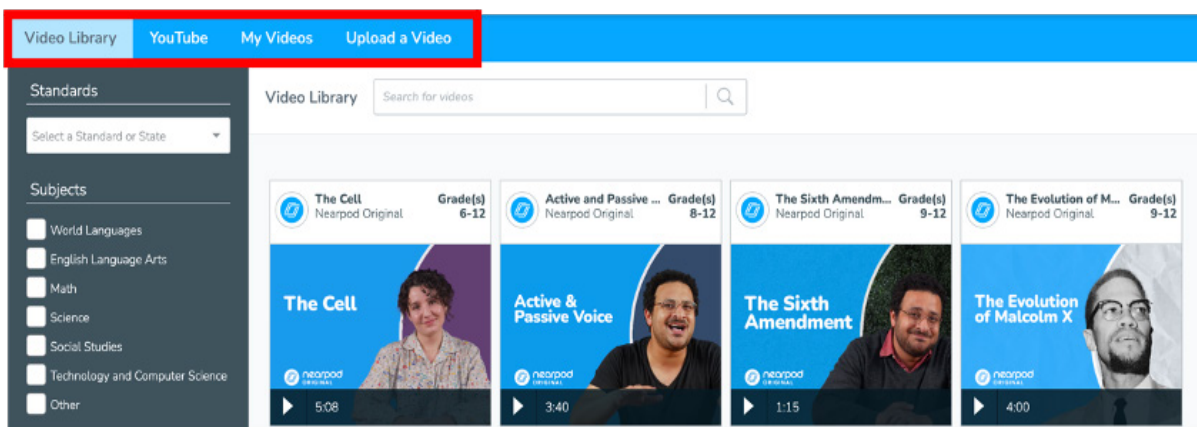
Video Library YouTube My Videos Upload a Video

Standards

Select a Standard or State

Subjects

World Languages
English Language Arts
Math
Science
Social Studies
Technology and Computer Science
Other

Video Library Search for videos

The Cell
Nearpod Original
Grade(s) 6-12
The Cell
nearpod ORIGINAL
5:08

Active and Passive ...
Nearpod Original
Grade(s) 8-12
Active & Passive Voice
nearpod ORIGINAL
3:40

The Sixth Amendm...
Nearpod Original
Grade(s) 9-12
The Sixth Amendment
nearpod ORIGINAL
1:15

The Evolution of M...
Nearpod Original
Grade(s) 9-12
The Evolution of Malcolm X
nearpod ORIGINAL
4:00